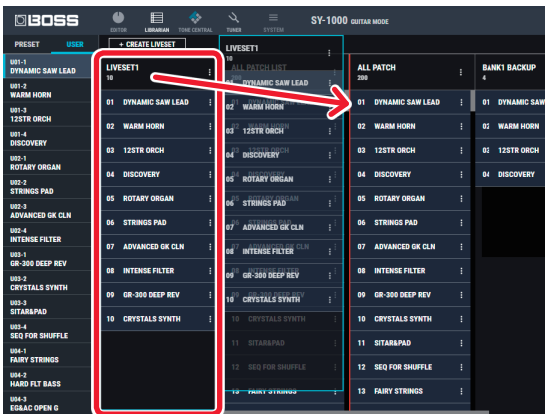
BOSS

EDITOR LIBRARIAN TONE CENTRAL TUNER SYSTEM

SY-1000 GUITAR MODE

PRESET USER

+ CREATE LIVESET

U01-1 DYNAMIC SAW LEAD
U01-2 WARM HORN
U01-3 12STR ORCH
U01-4 DISCOVERY
U02-1 ROTARY ORGAN
U02-2 STRINGS PAD
U02-3 ADVANCED GK CLN
U02-4 INTENSE FILTER
U03-1 GR-300 DEEP REV
U03-2 CRYSTALS SYNTH
U03-3 SITAR&PAD
U03-4 SEQ FOR SHUFFLE
U04-1 FAIRY STRINGS
U04-2 HARD FLT BASS
U04-3 EG&AC OPEN G

LIVESET1
10

01 DYNAMIC SAW LEAD
02 WARM HORN
03 12STR ORCH
04 DISCOVERY
05 ROTARY ORGAN
06 STRINGS PAD
07 ADVANCED GK CLN
08 INTENSE FILTER
09 GR-300 DEEP REV
10 CRYSTALS SYNTH

LIVESET1
10

ALL PATCH LIST

01 DYNAMIC SAW LEAD
02 WARM HORN
03 12STR ORCH
04 DISCOVERY
05 ROTARY ORGAN
06 STRINGS PAD
07 ADVANCED GK CLN
08 INTENSE FILTER
09 GR-300 DEEP REV
10 CRYSTALS SYNTH
11 CRYSTALS SYNTH
11 SITAR&PAD
12 SEQ FOR SHUFFLE
13 FAIRY STRINGS

ALL PATCH
200

01 DYNAMIC SAW LEAD
02 WARM HORN
03 12STR ORCH
04 DISCOVERY
05 ROTARY ORGAN
06 STRINGS PAD
07 ADVANCED GK CLN
08 INTENSE FILTER
09 GR-300 DEEP REV
10 CRYSTALS SYNTH
11 SITAR&PAD
12 SEQ FOR SHUFFLE
13 FAIRY STRINGS

BANK1 BACKUP
4

01 DYNAMIC SAW
02 WARM HORN
03 12STR ORCH
04 DISCOVERY